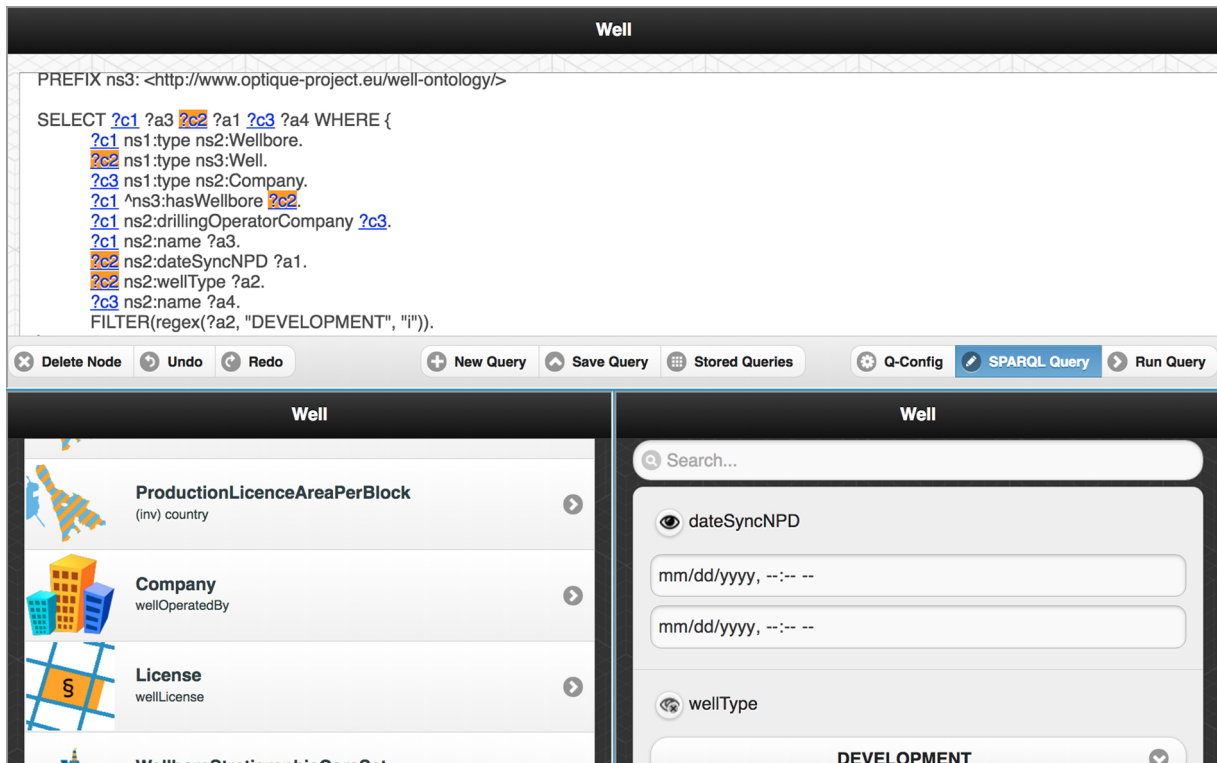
Well

PREFIX ns3: <http://www.optique-project.eu/well-ontology/>

SELECT ?c1 ?a3 ?c2 ?a1 ?c3 ?a4 WHERE {
?c1 ns1:type ns2:Wellbore.
?c2 ns1:type ns3:Well.
?c3 ns1:type ns2:Company.
?c1 ^ns3:hasWellbore ?c2.
?c1 ns2:drillingOperatorCompany ?c3.
?c1 ns2:name ?a3.
?c2 ns2:dateSyncNPD ?a1.
?c2 ns2:wellType ?a2.
?c3 ns2:name ?a4.
FILTER(regex(?a2, "DEVELOPMENT", "i")).

Delete Node | Undo | Redo | New Query | Save Query | Stored Queries | Q-Config | SPARQL Query | Run Query

Well

ProductionLicenceAreaPerBlock
(inv) country

Company
wellOperatedBy

License
wellLicense

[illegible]

Well

Search...

dateSyncNPD

mm/dd/yyyy, --:-- --

mm/dd/yyyy, --:-- --

wellType

DEVELOPMENT